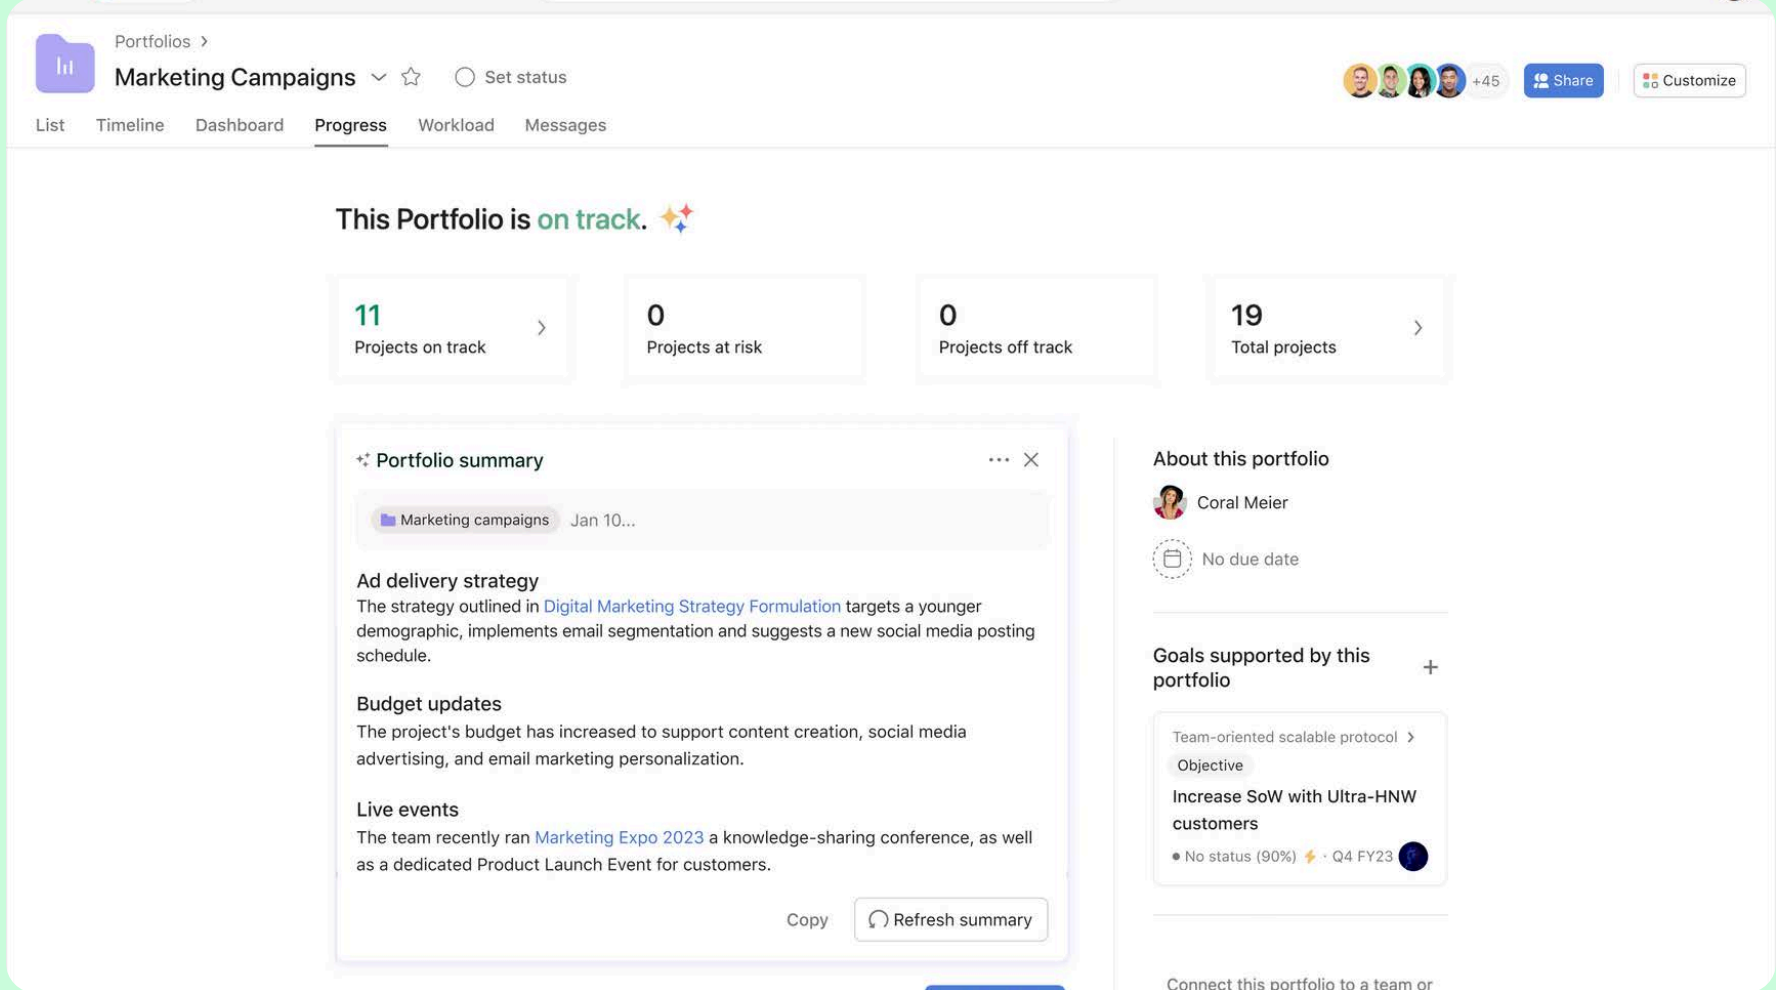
Portfolios >

Marketing Campaigns

Set status

+45 Share Customize

List Timeline Dashboard Progress Workload Messages

This Portfolio is on track.

11
Projects on track

0
Projects at risk

0
Projects off track

19
Total projects

Portfolio summary

Marketing campaigns Jan 10...

Ad delivery strategy
The strategy outlined in Digital Marketing Strategy Formulation targets a younger demographic, implements email segmentation and suggests a new social media posting schedule.

Budget updates
The project's budget has increased to support content creation, social media advertising, and email marketing personalization.

Live events
The team recently ran Marketing Expo 2023 a knowledge-sharing conference, as well as a dedicated Product Launch Event for customers.

Copy Refresh summary

About this portfolio

Coral Meier

No due date

Goals supported by this portfolio

Team-oriented scalable protocol >
Objective
Increase SoW with Ultra-HNW customers
No status (90%) · Q4 FY23

Connect this portfolio to a team or